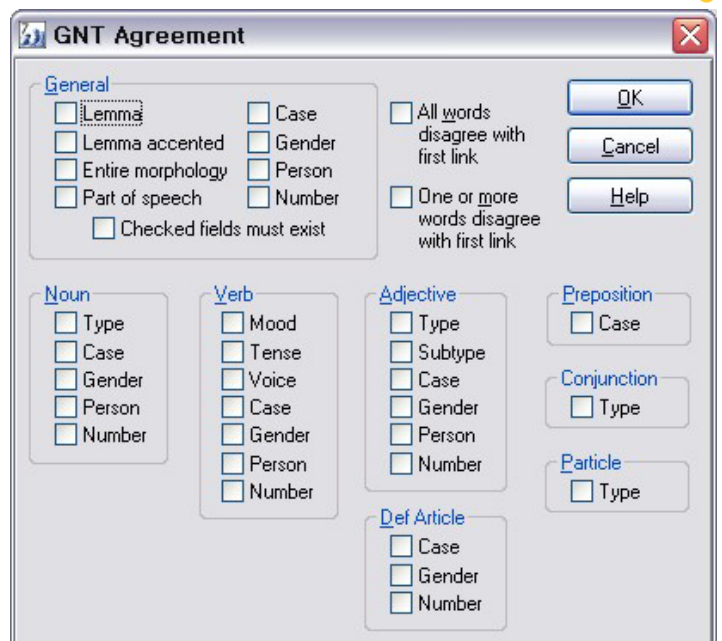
GNT Agreement

General
Lemma
Lemma accented
Entire morphology
Part of speech
Case
Gender
Person
Number
Checked fields must exist

All words disagree with first link

One or more words disagree with first link

OK
Cancel
Help

Noun
Type
Case
Gender
Person
Number

Verb
Mood
Tense
Voice
Case
Gender
Person
Number

Adjective
Type
Subtype
Case
Gender
Person
Number

Def Article
Case
Gender
Number

Preposition
Case

Conjunction
Type

Particle
Type